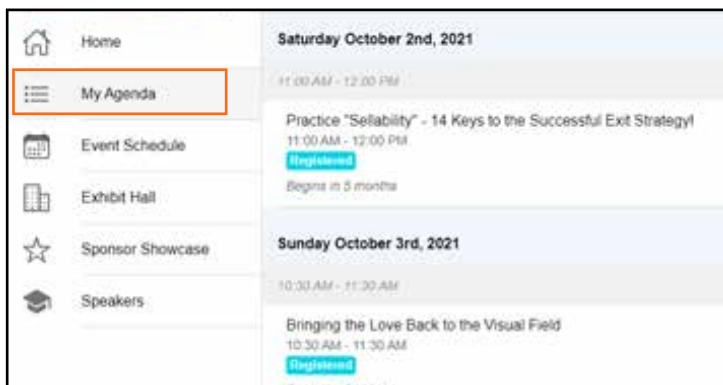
Home

My Agenda

Event Schedule

Exhibit Hall

Sponsor Showcase

Speakers

Saturday October 2nd, 2021

11:00 AM - 12:00 PM

Practice "Sellability" - 14 Keys to the Successful Exit Strategy!

11:00 AM - 12:00 PM

Registered

Begins in 5 months

Sunday October 3rd, 2021

10:30 AM - 11:30 AM

Bringing the Love Back to the Visual Field

10:30 AM - 11:30 AM

Registered

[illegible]